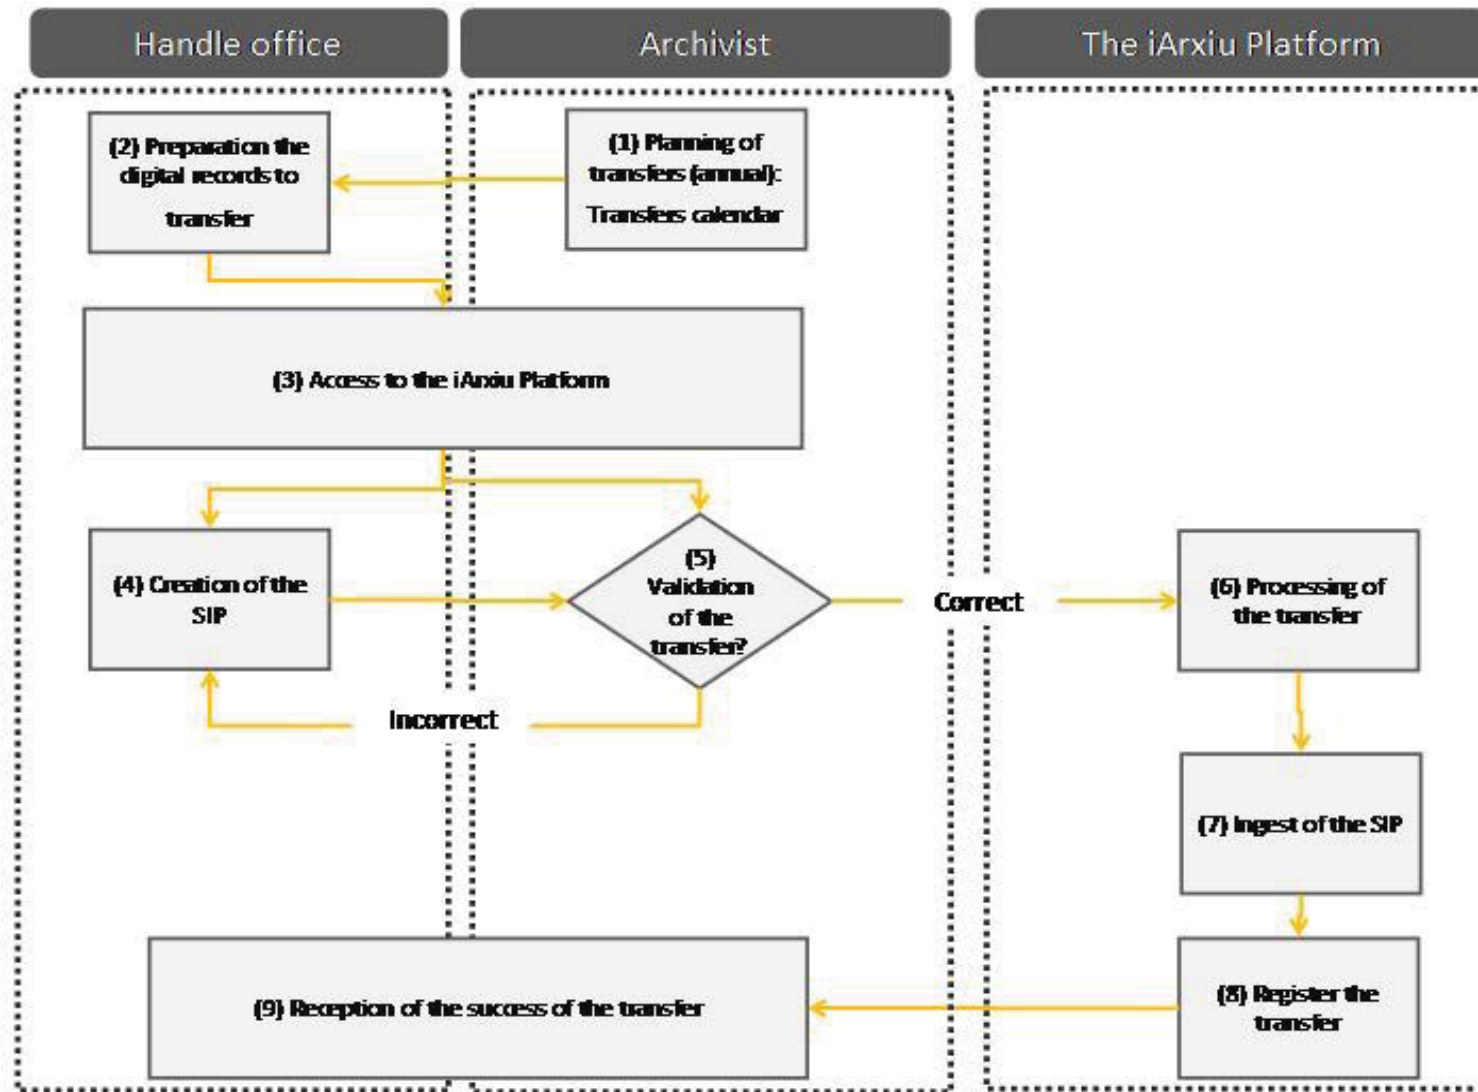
Handle office

Archivist

The iArxiu Platform

(2) Preparation the digital records to transfer

(1) Planning of transfers (annual): Transfers calendar

(3) Access to the iArxiu Platform

(4) Creation of the SIP

(5) Validation of the transfer?

Correct

(6) Processing of the transfer

Incorrect

(7) Ingest of the SIP

(9) Reception of the success of the transfer

(8) Register the transfer